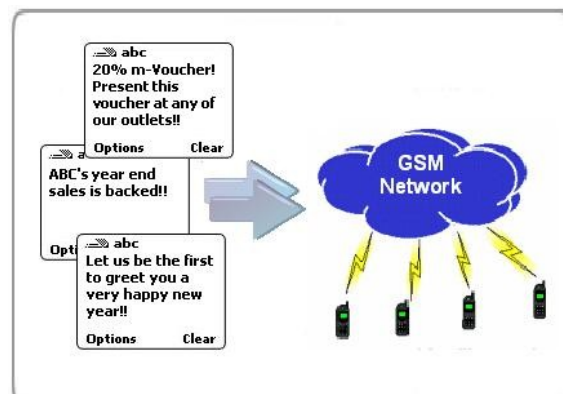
abc
20% m-Voucher! Present this voucher at any of our outlets!!
Options Clear

a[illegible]
ABC's year end sales is backed!!
Opti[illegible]

abc
Let us be the first to greet you a very happy new year!!
Options Clear

GSM Network